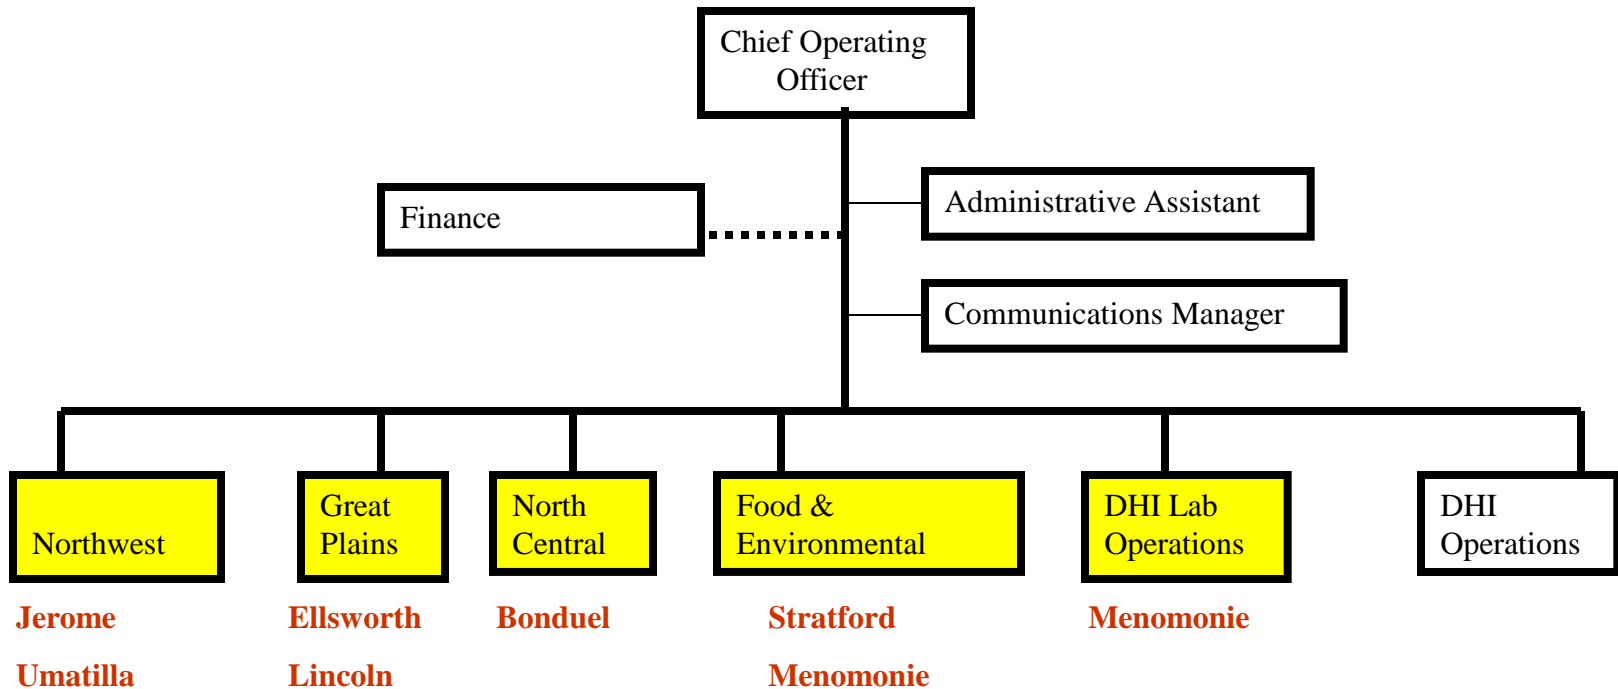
Chief Operating Officer

Finance

Administrative Assistant

Communications Manager

Northwest

Great Plains

North Central

Food & Environmental

DHI Lab Operations

DHI Operations

Jerome

Umatilla

Ellsworth

Lincoln

Bonduel

Stratford

Menomonie

Menomonie